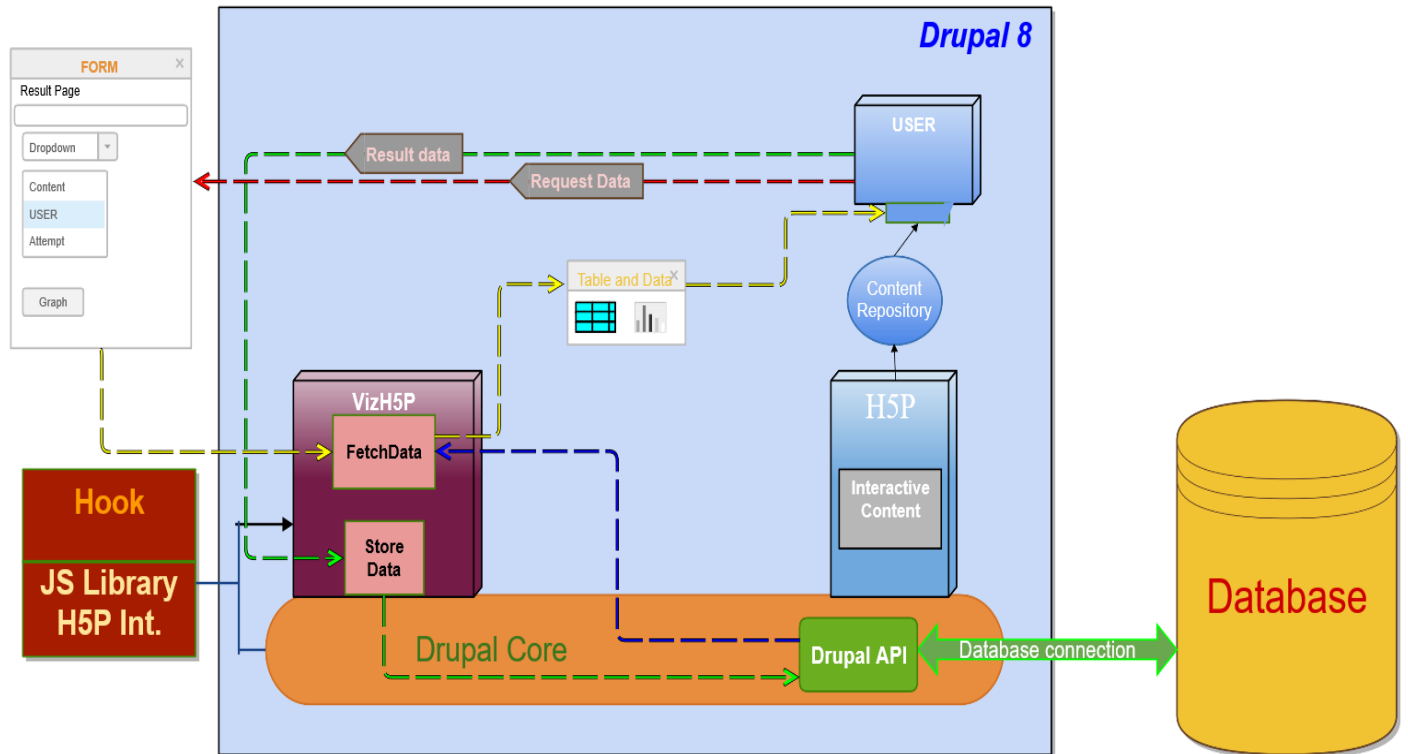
Drupal 8

FORM
×
Result Page
Dropdown
Content
USER
Attempt
Graph

Result data
Request Data
USER

Table and Data ×

Content Repository

VizH5P
FetchData
Store Data

H5P
Interactive Content

Hook
JS Library H5P Int.

Drupal Core
Drupal API
Database connection
Database